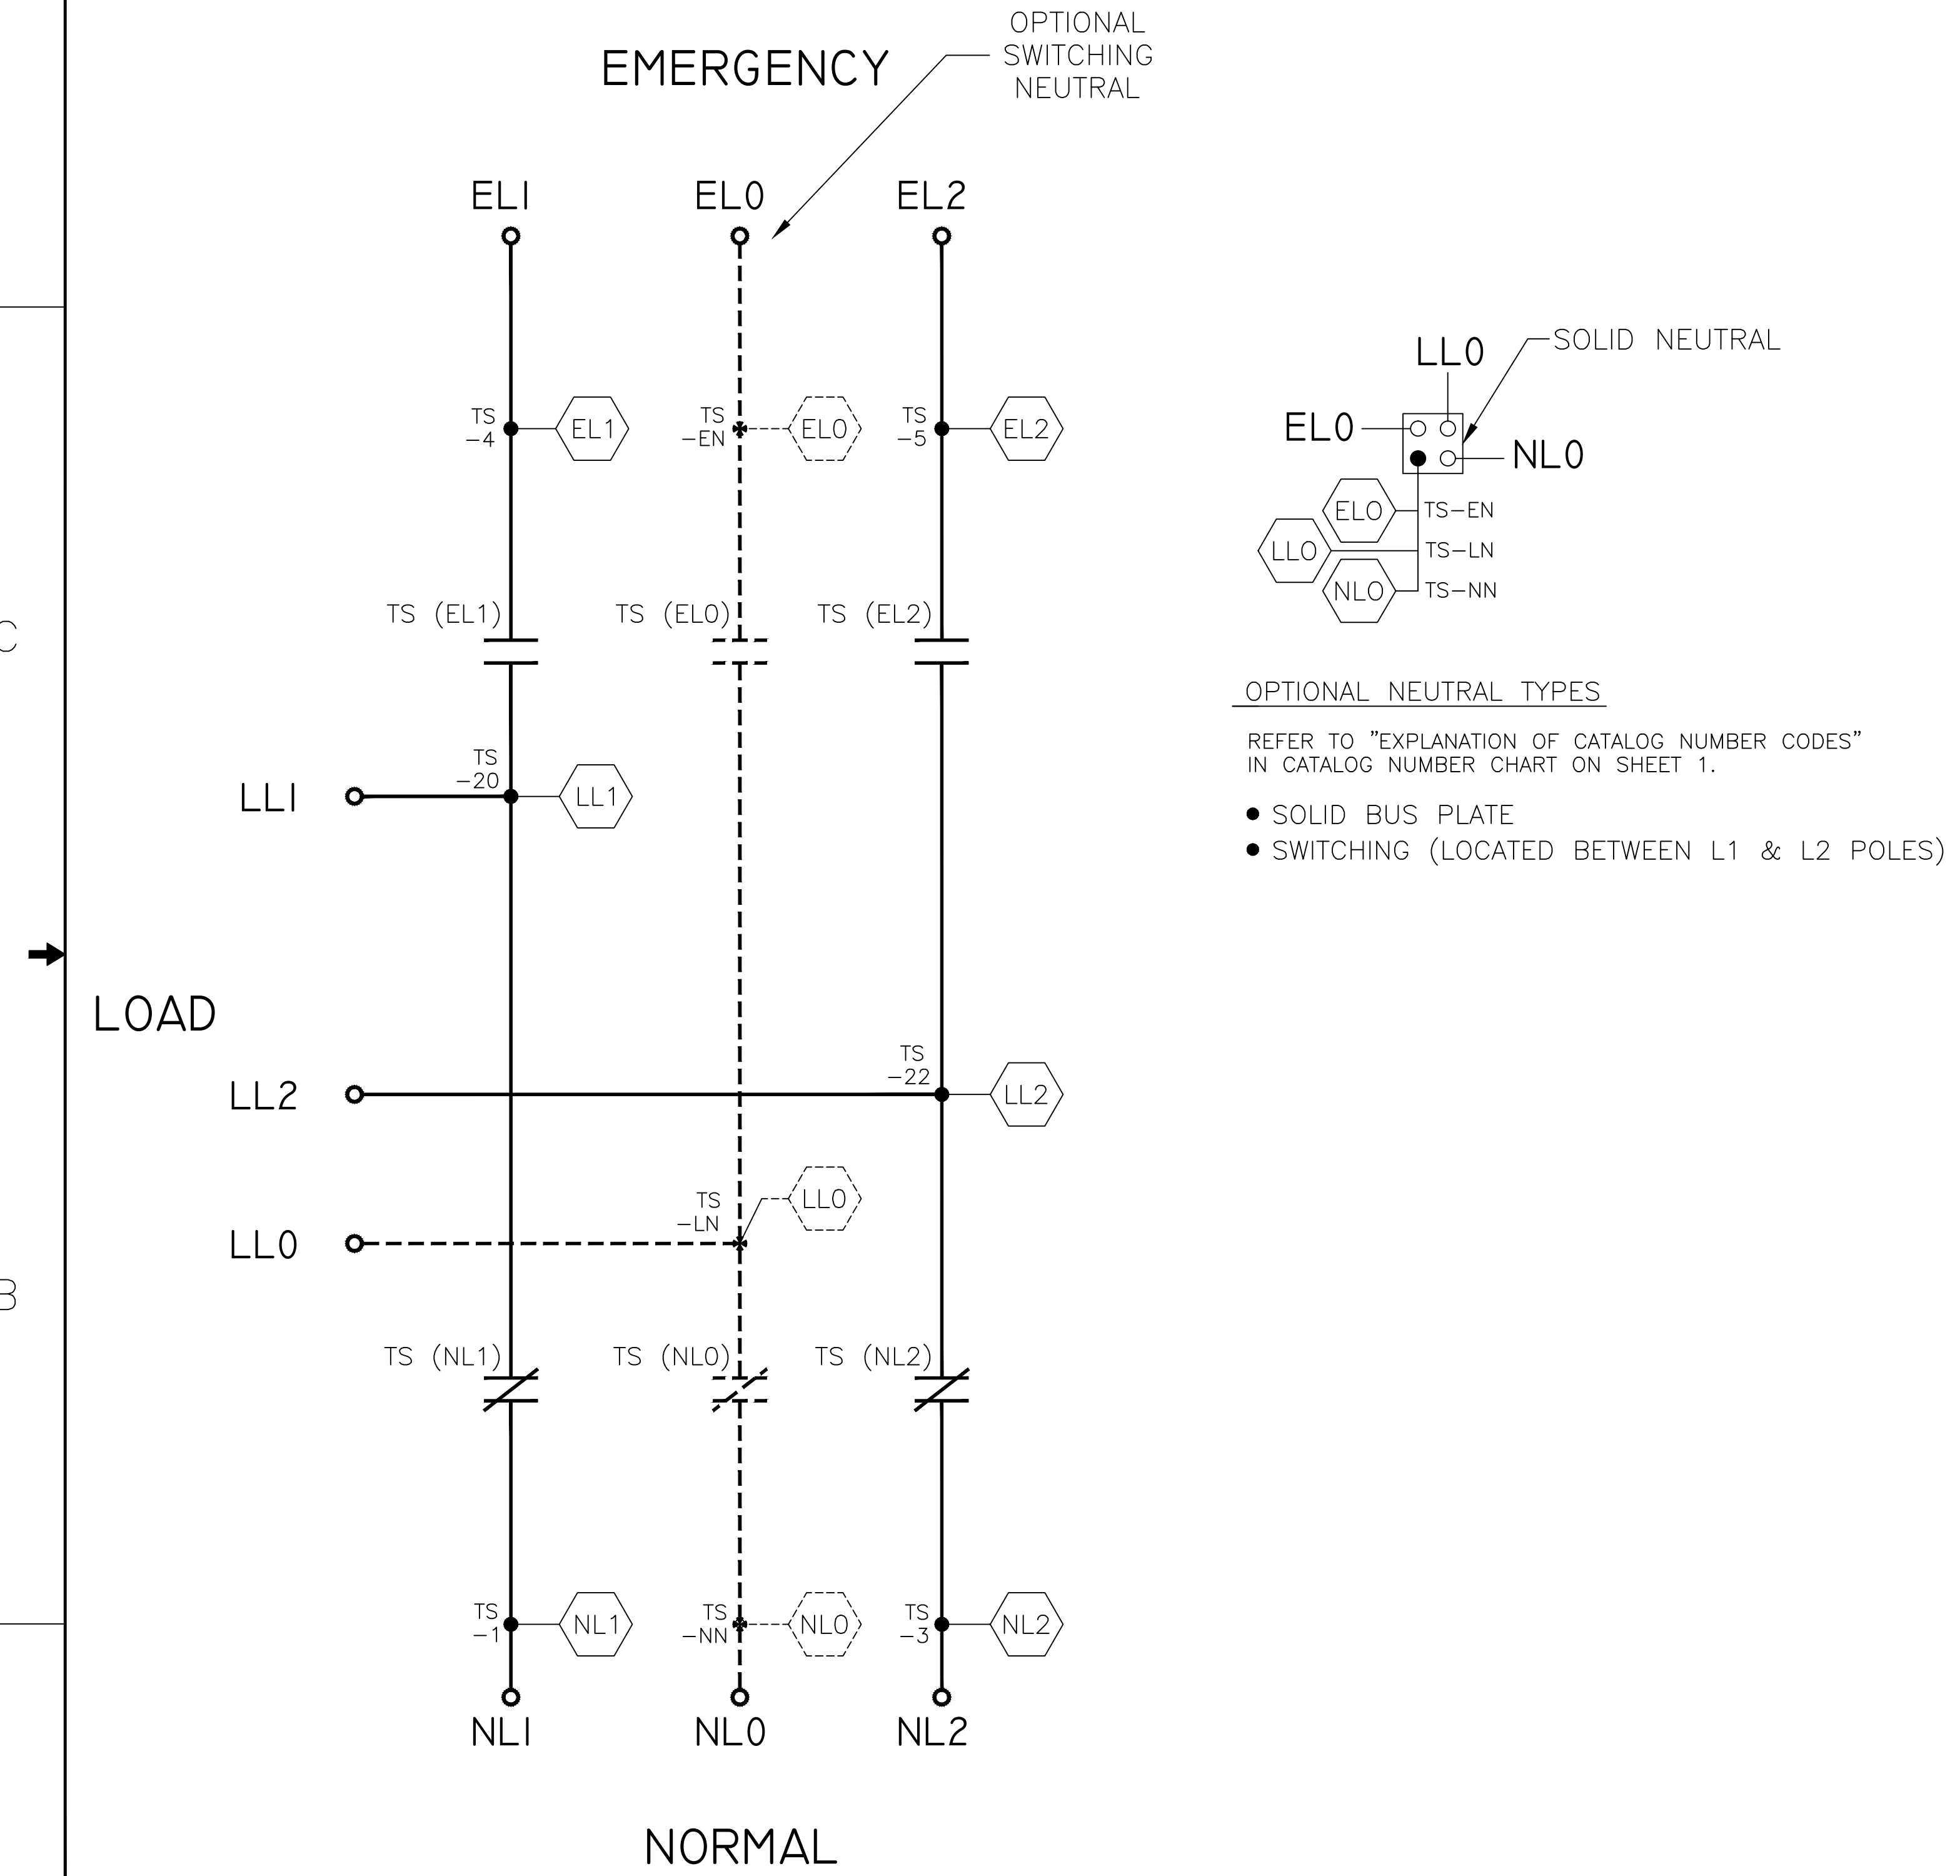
EMERGENCY

OPTIONAL SWITCHING NEUTRAL

ELI EL0 EL2

TS −4 EL1
TS −EN EL0
TS −5 EL2

TS (EL1) TS (EL0) TS (EL2)

LLI
TS −20 LL1

C

LOAD

LL2
TS −22 LL2

LL0
TS −LN LL0

B

TS (NL1) TS (NL0) TS (NL2)

TS −1 NL1
TS −NN NL0
TS −3 NL2

NLI NL0 NL2

NORMAL

LL0
SOLID NEUTRAL
EL0
NL0
EL0 TS−EN
LL0 TS−LN
NL0 TS−NN

OPTIONAL NEUTRAL TYPES

REFER TO "EXPLANATION OF CATALOG NUMBER CODES" IN CATALOG NUMBER CHART ON SHEET 1.

• SOLID BUS PLATE
• SWITCHING (LOCATED BETWEEN L1 & L2 POLES)